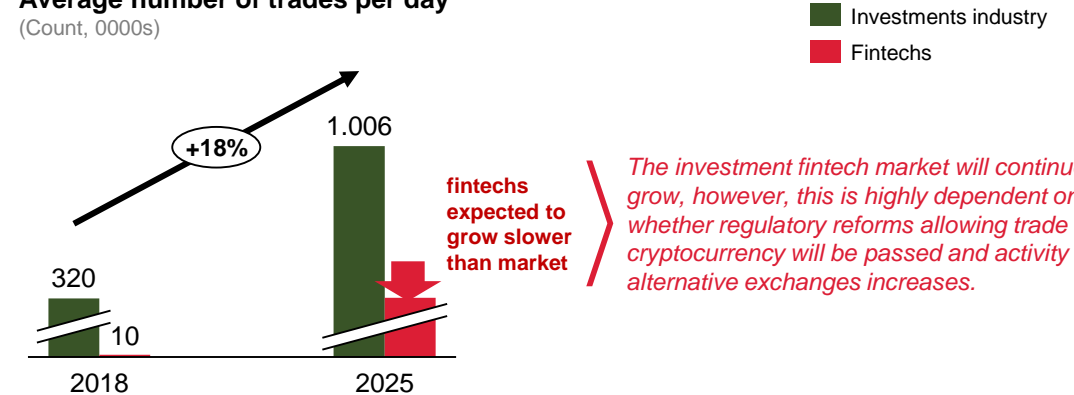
Average number of trades per day
(Count, 0000s)

Investments industry
Fintechs

+18%

1.006

320

10

2018

2025

fintechs expected to grow slower than market

The investment fintech market will continu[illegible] grow, however, this is highly dependent o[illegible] whether regulatory reforms allowing trade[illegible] cryptocurrency will be passed and activity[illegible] alternative exchanges increases.